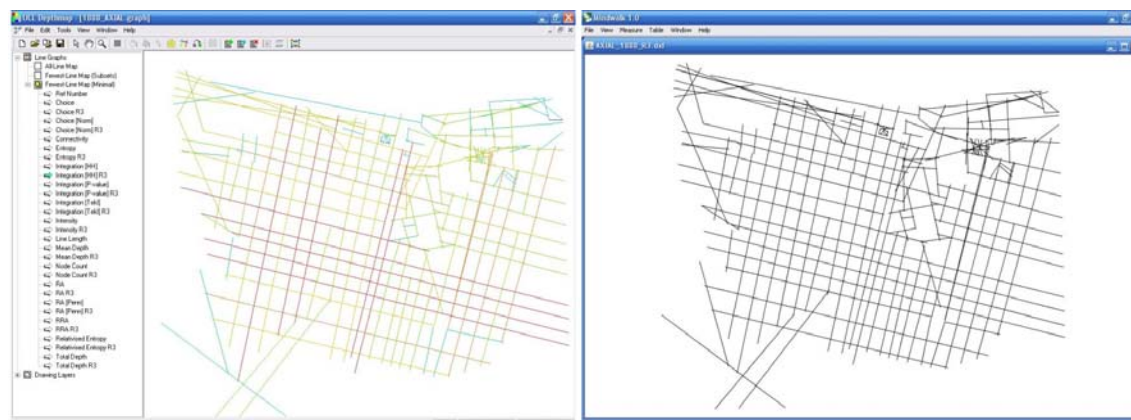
UCL Depthmap - [1000_AXIAL graph]
File Edit Tools View Window Help

Line Graphs
All Line Map
Fewest Line Map (Subsets)
Fewest Line Map (Minimal)
Ref Number
Choice
Choice R3
Choice [Norm]
Choice [Norm] R3
Connectivity
Entropy
Entropy R3
Integration [HH]
Integration [HH] R3
Integration [P-value]
Integration [P-value] R3
Integration [Tekl]
Integration [Tekl] R3
Intensity
Intensity R3
Line Length
Mean Depth
Mean Depth R3
Node Count
Node Count R3
RA
RA R3
RA [Penn]
RA [Penn] R3
RRA
RRA R3
Relativised Entropy
Relativised Entropy R3
Total Depth
Total Depth R3
Drawing Layers

Mindwalk 1.0
File View Measure Table Window Help
AXIAL_1000_R3.dxf